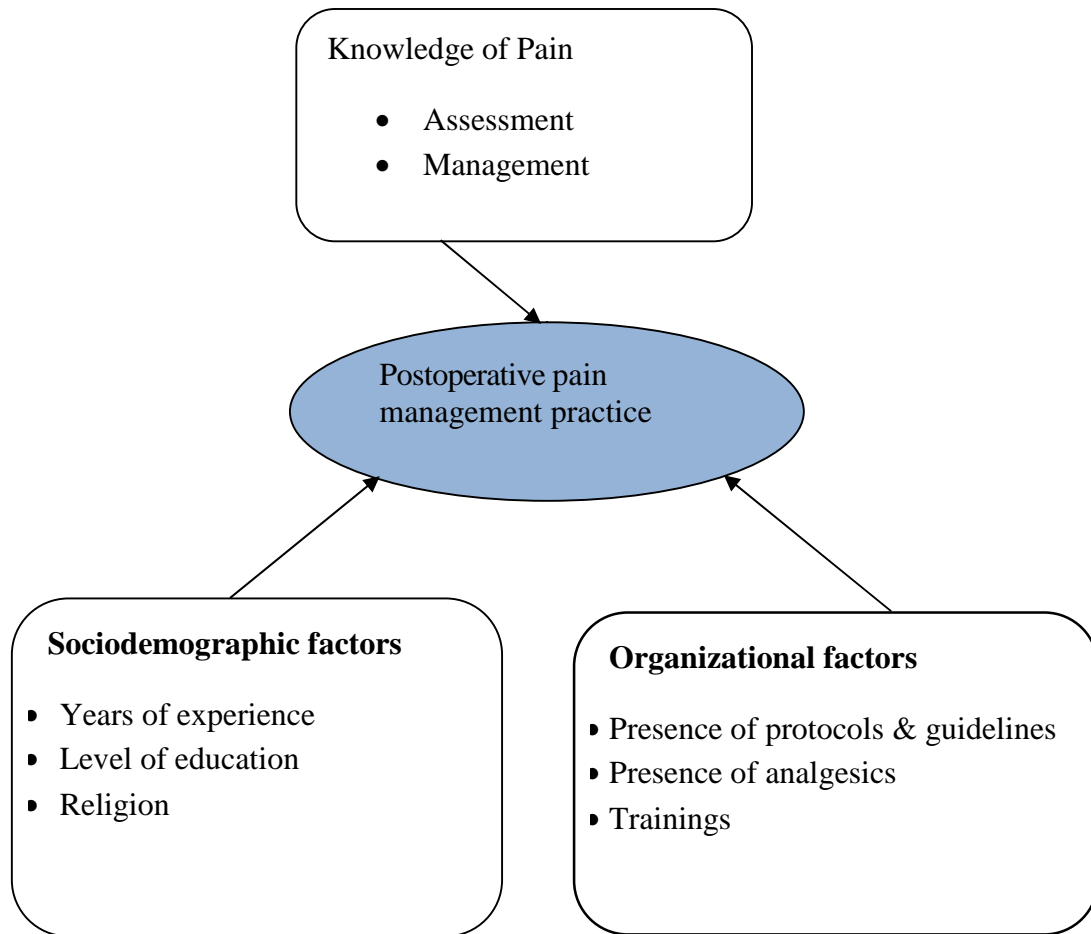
Knowledge of Pain

- Assessment
- Management

Postoperative pain management practice

**Sociodemographic factors**

- Years of experience
- Level of education
- Religion

**Organizational factors**

- Presence of protocols & guidelines
- Presence of analgesics
- Trainings